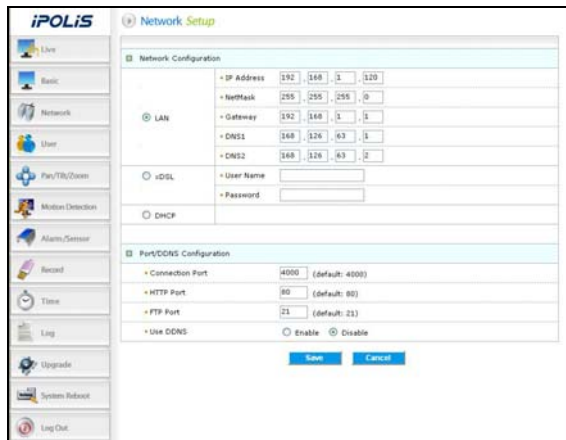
iPOLiS

Live
Basic
Network
User
Pan/Tilt/Zoom
Motion Detection
Alarm/Sensor
Record
Time
Log
Upgrade
System Reboot
Log Out

Network Setup

Network Configuration

| | | |
|---|---|---|
| LAN | • IP Address | 192 . 168 . 1 . 120 |
| | • NetMask | 255 . 255 . 255 . 0 |
| | • Gateway | 192 . 168 . 1 . 1 |
| | • DNS1 | 168 . 126 . 63 . 1 |
| | • DNS2 | 168 . 126 . 63 . 2 |
| xDSL | • User Name | |
| | • Password | |
| DHCP | | |

Port/DDNS Configuration

| | |
|---|---|
| • Connection Port | 4000 (default: 4000) |
| • HTTP Port | 80 (default: 80) |
| • FTP Port | 21 (default: 21) |
| • Use DDNS | Enable Disable |

Save Cancel